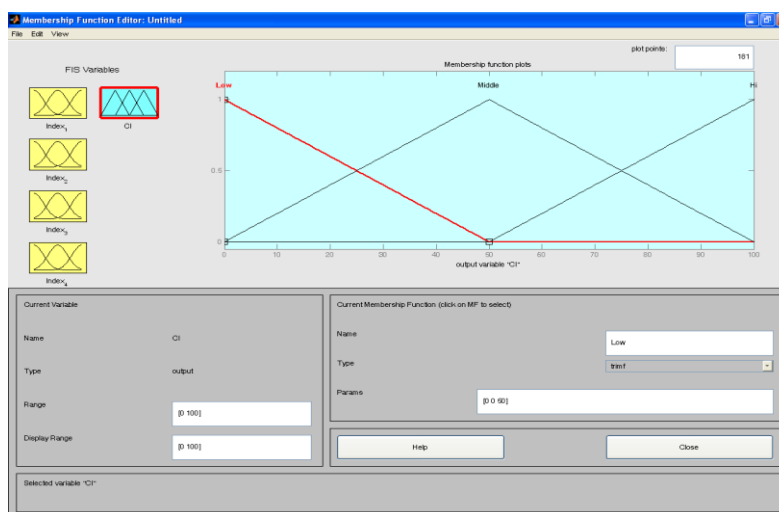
Membership Function Editor: Untitled

File Edit View

FIS Variables

plot points: 181

Membership function plots

Low

Middle

Hi

1

0.5

0

$Index_1$

CI

$Index_2$

$Index_3$

$Index_4$

0 10 20 30 40 50 60 70 80 90 100

output variable "CI"

Current Variable

Name CI

Type output

Range [0 100]

Display Range [0 100]

Current Membership Function (click on MF to select)

Name Low

Type trimf

Params [0 0 50]

Help

Close

Selected variable "CI"